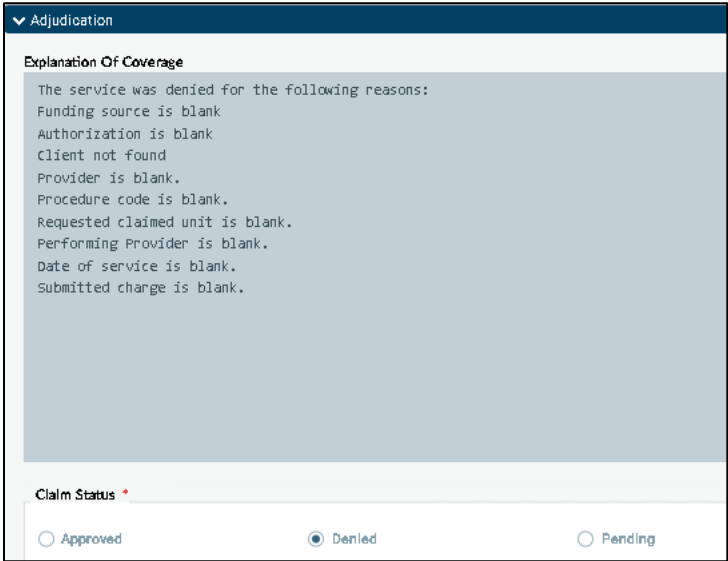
Adjudication

Explanation Of Coverage

The service was denied for the following reasons:
Funding source is blank
Authorization is blank
Client not found
Provider is blank.
Procedure code is blank.
Requested claimed unit is blank.
Performing Provider is blank.
Date of service is blank.
Submitted charge is blank.

Claim Status *

Approved

Denied

Pending